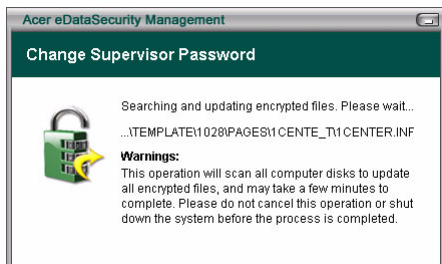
Acer eDataSecurity Management

Change Supervisor Password

Searching and updating encrypted files. Please wait...

...\TEMPLATE\1028\PAGES\1CENTE_T\1CENTER.INF

Warnings:
This operation will scan all computer disks to update all encrypted files, and may take a few minutes to complete. Please do not cancel this operation or shut down the system before the process is completed.